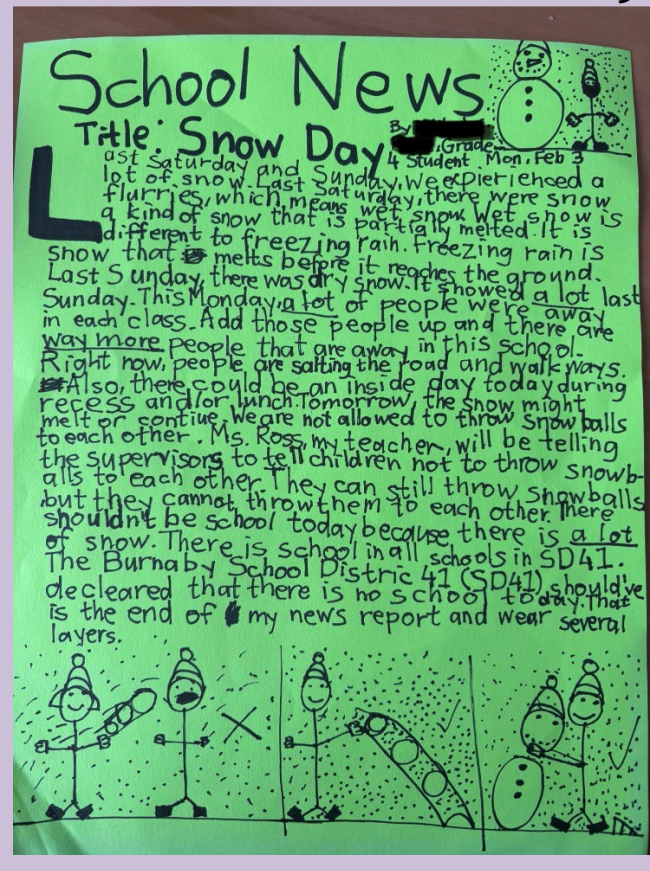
School News

Title: Snow Day

By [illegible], Grade 4 Student Mon, Feb 3

Last Saturday and Sunday, we expierienced a lot of snow. Last Saturday, there were snow flurries, which means wet snow. Wet snow is a kind of snow that is partially melted. It is different to freezing rain. Freezing rain is snow that melts before it reaches the ground. Last Sunday, there was dry snow. It snowed a lot last Sunday. This Monday, a lot of people were away in each class. Add those people up and there are way more people that are away in this school. Right now, people are salting the road and walk ways. Also, there could be an inside day today during recess and/or lunch. Tomorrow, the snow might melt or contiue. We are not allowed to throw snow balls to each other. Ms. Ross, my teacher, will be telling the supervisors to tell children not to throw snowballs to each other. They can still throw snowballs but they cannot throw them to each other. There shouldn't be school today because there is a lot of snow. There is school in all schools in SD41. The Burnaby School Distric 41 (SD41) should've decleared that there is no school today. That is the end of my news report and wear several layers.